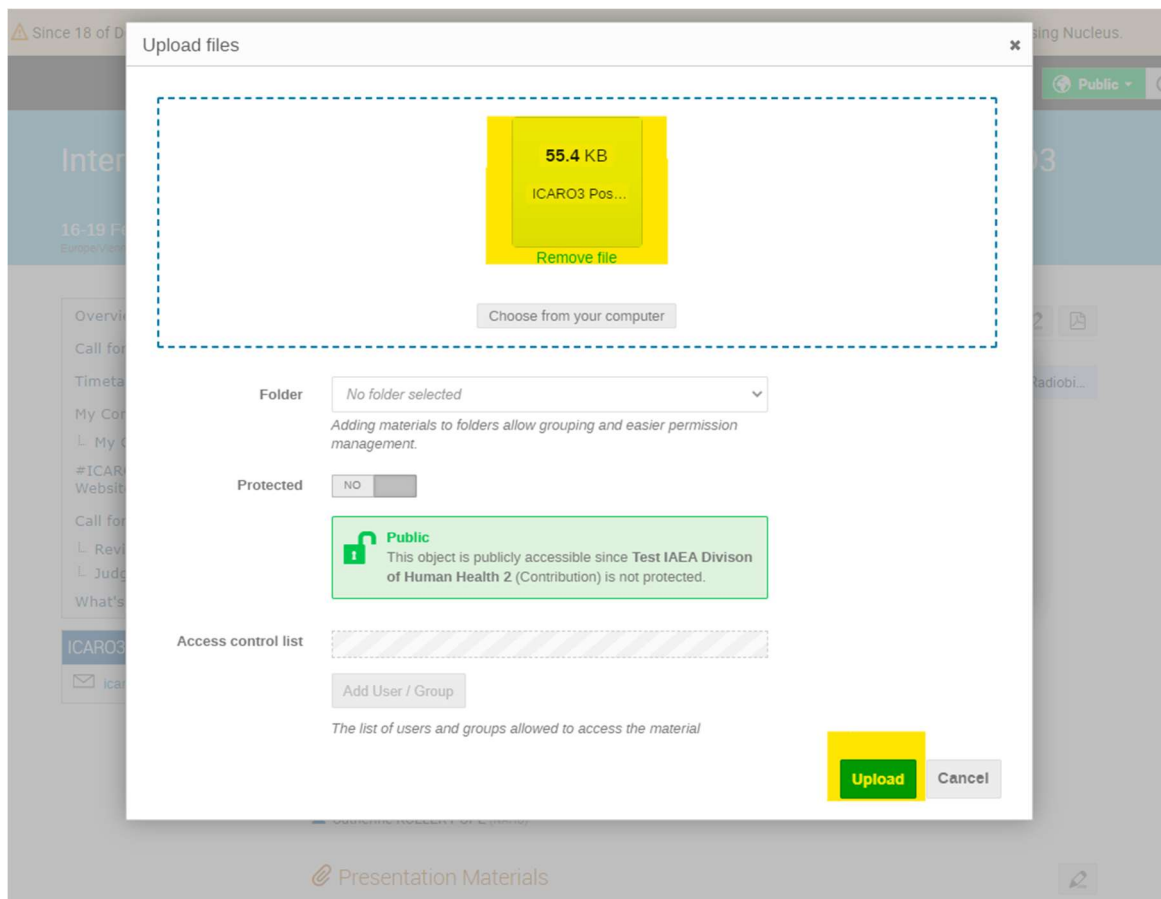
Since 18 of D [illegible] sing Nucleus.

Public

Inter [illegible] 03

16-19 F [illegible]

Overvi
Call fo
Timeta
My Co
└ My
#ICAR
Websit
Call fo
└ Revi
└ Judg
What's

ICARO3

Radiobi...

Upload files

55.4 KB

ICARO3 Pos...

Remove file

Choose from your computer

Folder

No folder selected

Adding materials to folders allow grouping and easier permission management.

Protected

NO

Public

This object is publicly accessible since Test IAEA Divison of Human Health 2 (Contribution) is not protected.

Access control list

Add User / Group

The list of users and groups allowed to access the material

Upload

Cancel

Presentation Materials